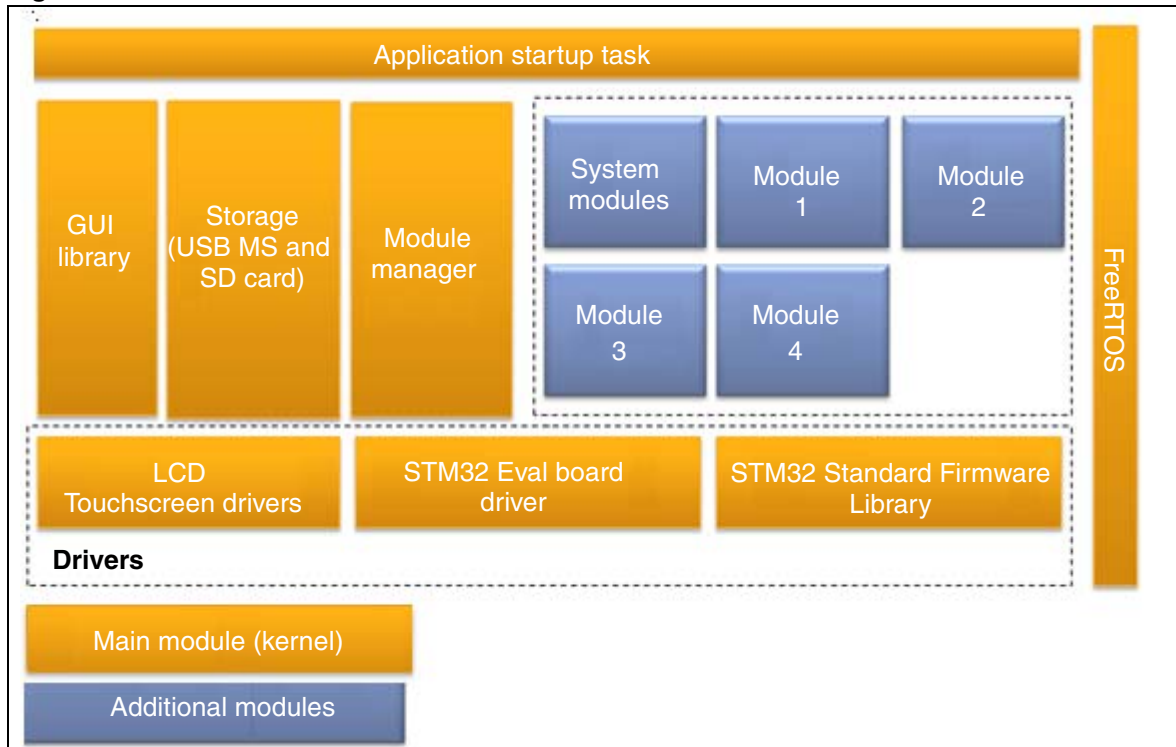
Application startup task

GUI library

Storage (USB MS and SD card)

Module manager

System modules

Module 1

Module 2

Module 3

Module 4

FreeRTOS

LCD Touchscreen drivers

STM32 Eval board driver

STM32 Standard Firmware Library

Drivers

Main module (kernel)

Additional modules